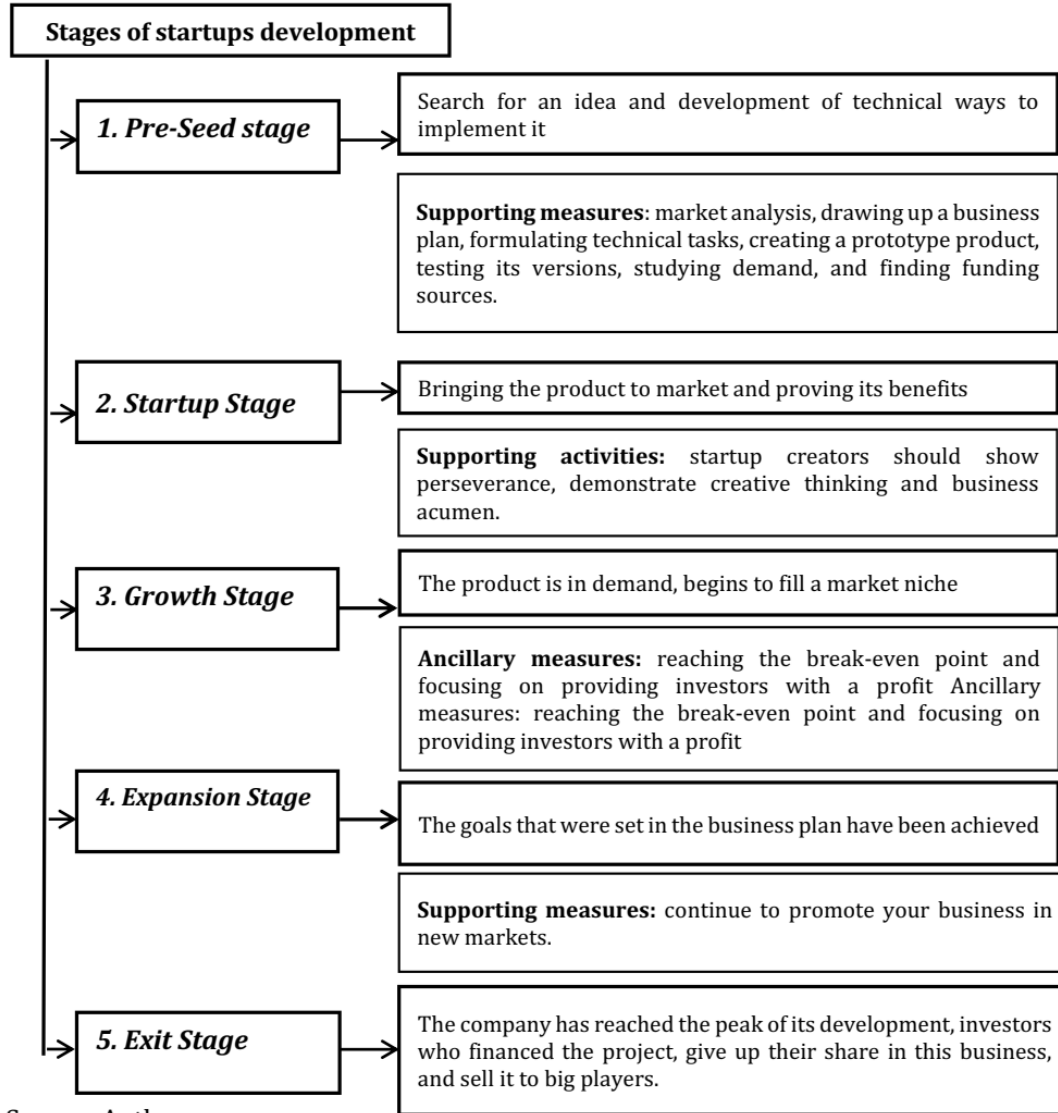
Stages of startups development

1. Pre-Seed stage

Search for an idea and development of technical ways to implement it

Supporting measures: market analysis, drawing up a business plan, formulating technical tasks, creating a prototype product, testing its versions, studying demand, and finding funding sources.

2. Startup Stage

Bringing the product to market and proving its benefits

Supporting activities: startup creators should show perseverance, demonstrate creative thinking and business acumen.

3. Growth Stage

The product is in demand, begins to fill a market niche

Ancillary measures: reaching the break-even point and focusing on providing investors with a profit Ancillary measures: reaching the break-even point and focusing on providing investors with a profit

4. Expansion Stage

The goals that were set in the business plan have been achieved

Supporting measures: continue to promote your business in new markets.

5. Exit Stage

The company has reached the peak of its development, investors who financed the project, give up their share in this business, and sell it to big players.

Source: Author